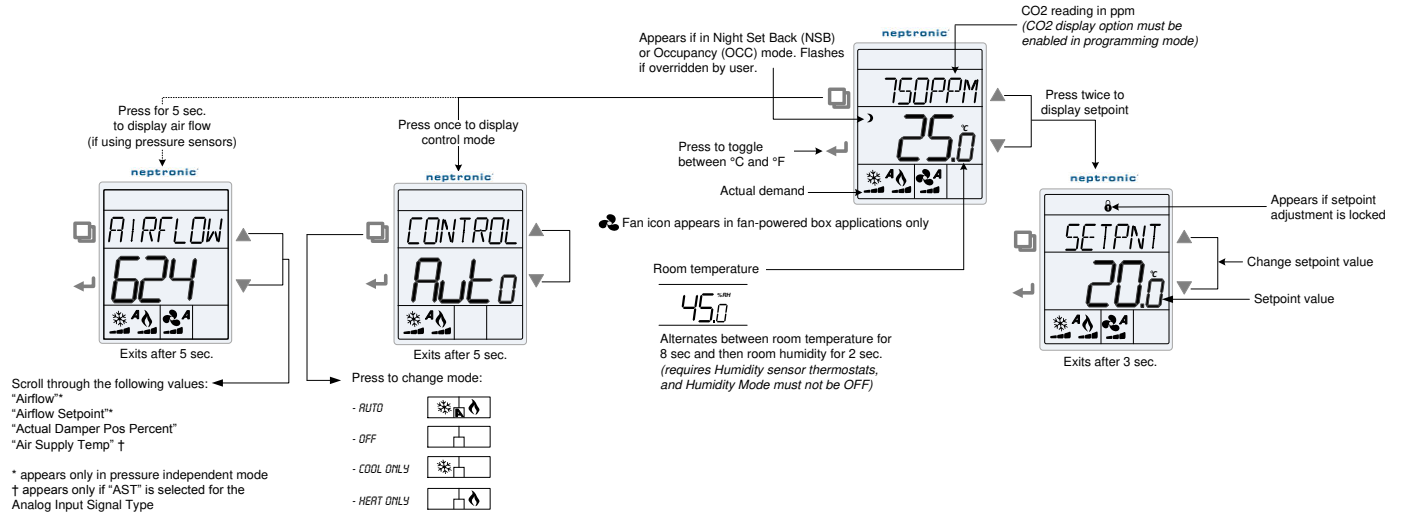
CO2 reading in ppm
*(CO2 display option must be enabled in programming mode)*

neptronic

Appears if in Night Set Back (NSB) or Occupancy (OCC) mode. Flashes if overridden by user.

750PPM

25.0 °C

Press twice to display setpoint

Press for 5 sec. to display air flow (if using pressure sensors)

Press once to display control mode

Press to toggle between °C and °F

Actual demand

A

neptronic

neptronic

neptronic

AIRFLOW

624

A

Exits after 5 sec.

CONTROL

Auto

A

Exits after 5 sec.

Fan icon appears in fan-powered box applications only

Appears if setpoint adjustment is locked

SETPNT

20.0 °C

Change setpoint value

Setpoint value

A A

Exits after 3 sec.

Room temperature

45.0 %RH

Alternates between room temperature for 8 sec and then room humidity for 2 sec.
*(requires Humidity sensor thermostats, and Humidity Mode must not be OFF)*

Scroll through the following values:
"Airflow"*
"Airflow Setpoint"*
"Actual Damper Pos Percent"
"Air Supply Temp" †

* appears only in pressure independent mode
† appears only if "AST" is selected for the Analog Input Signal Type

Press to change mode:
- AUTO
- OFF
- COOL ONLY
- HEAT ONLY